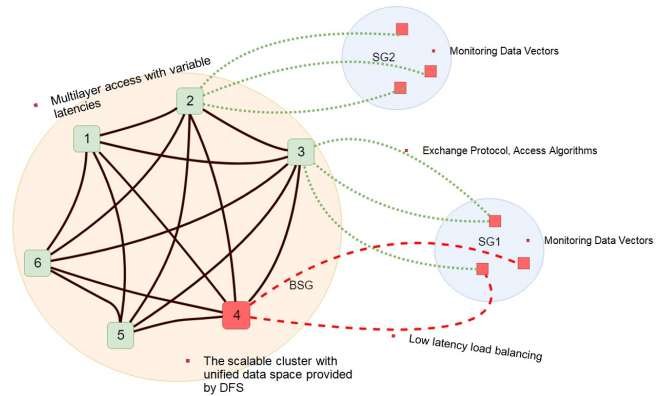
SG2

Monitoring Data Vectors

Multilayer access with variable latencies

2

1

3

Exchange Protocol, Access Algorithms

SG1

Monitoring Data Vectors

6

BSG

4

5

Low latency load balancing

The scalable cluster with unified data space provided by DFS